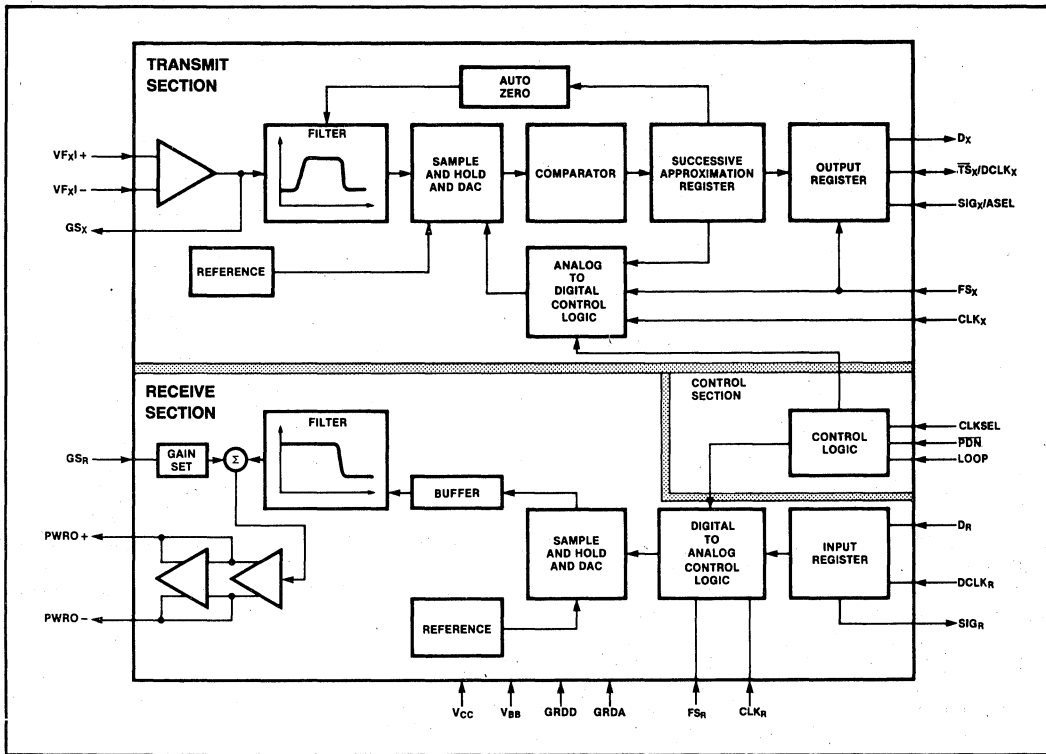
TRANSMIT SECTION

AUTO ZERO

FILTER

SAMPLE AND HOLD AND DAC

COMPARATOR

SUCCESSIVE APPROXIMATION REGISTER

OUTPUT REGISTER

$VF_XI+$

$VF_XI-$

$GS_X$

$D_X$

$\overline{TS}_X/DCLK_X$

$SIG_X/ASEL$

REFERENCE

ANALOG TO DIGITAL CONTROL LOGIC

$FS_X$

$CLK_X$

RECEIVE SECTION

CONTROL SECTION

FILTER

CONTROL LOGIC

CLKSEL

$\overline{PDN}$

LOOP

$GS_R$

GAIN SET

$\Sigma$

BUFFER

SAMPLE AND HOLD AND DAC

DIGITAL TO ANALOG CONTROL LOGIC

INPUT REGISTER

$D_R$

$DCLK_R$

$SIG_R$

PWRO +

PWRO −

REFERENCE

$V_{CC}$

$V_{BB}$

GRDD

GRDA

$FS_R$

$CLK_R$